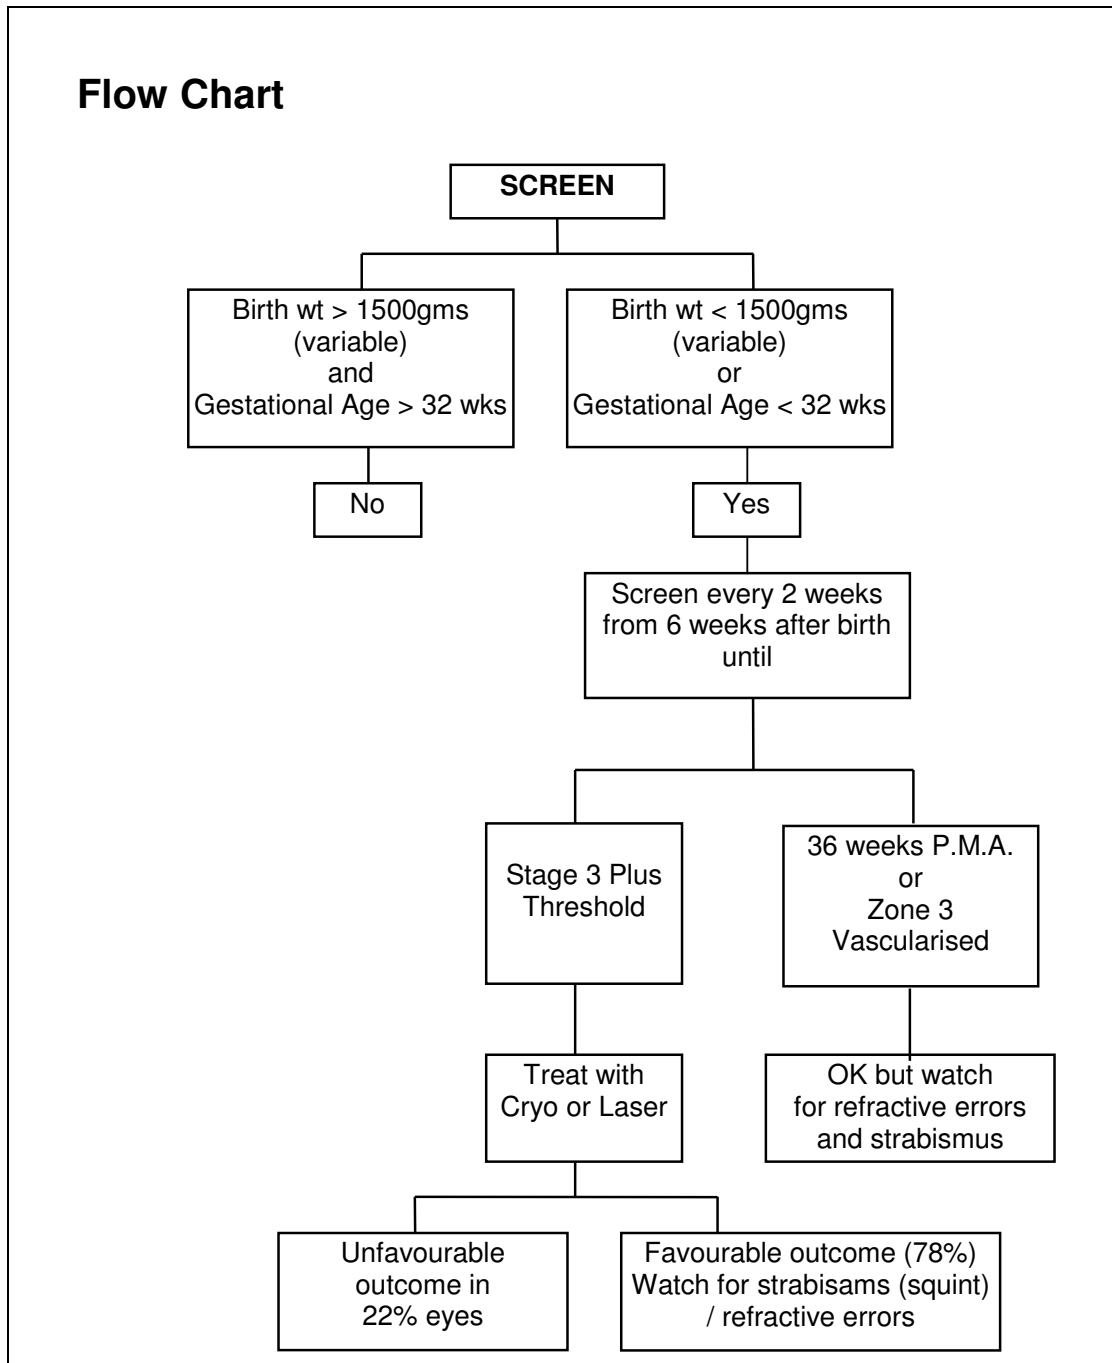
Flow Chart

SCREEN

Birth wt > 1500gms (variable) and Gestational Age > 32 wks

Birth wt < 1500gms (variable) or Gestational Age < 32 wks

No

Yes

Screen every 2 weeks from 6 weeks after birth until

Stage 3 Plus Threshold

36 weeks P.M.A. or Zone 3 Vascularised

Treat with Cryo or Laser

OK but watch for refractive errors and strabismus

Unfavourable outcome in 22% eyes

Favourable outcome (78%) Watch for strabisams (squint) / refractive errors